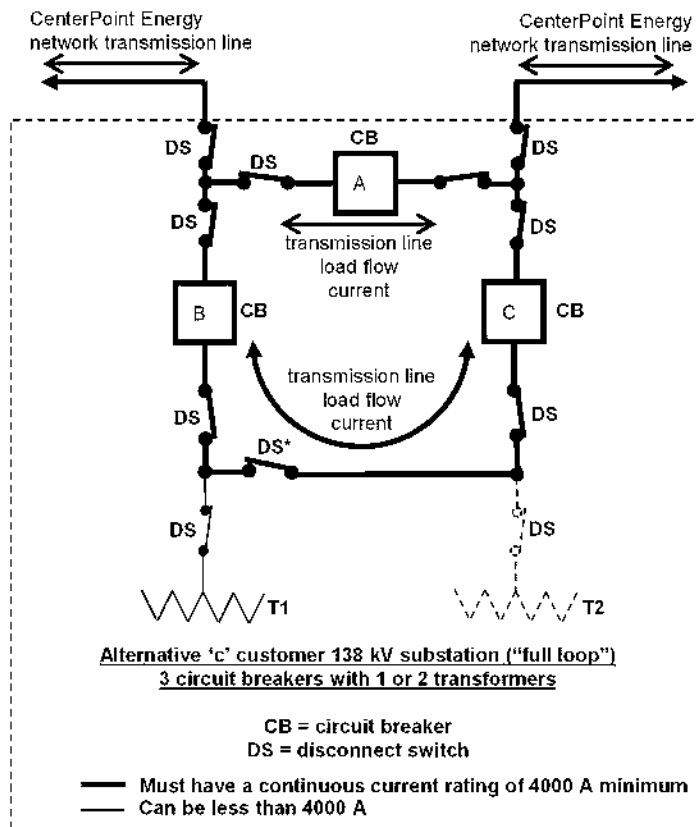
CenterPoint Energy network transmission line

CenterPoint Energy network transmission line

DS

CB

DS

A

DS

DS

transmission line load flow current

DS

B

CB

C

CB

transmission line load flow current

DS

DS

DS*

DS

DS

T1

T2

Alternative 'c' customer 138 kV substation ("full loop")
3 circuit breakers with 1 or 2 transformers

CB = circuit breaker
DS = disconnect switch

Must have a continuous current rating of 4000 A minimum
Can be less than 4000 A